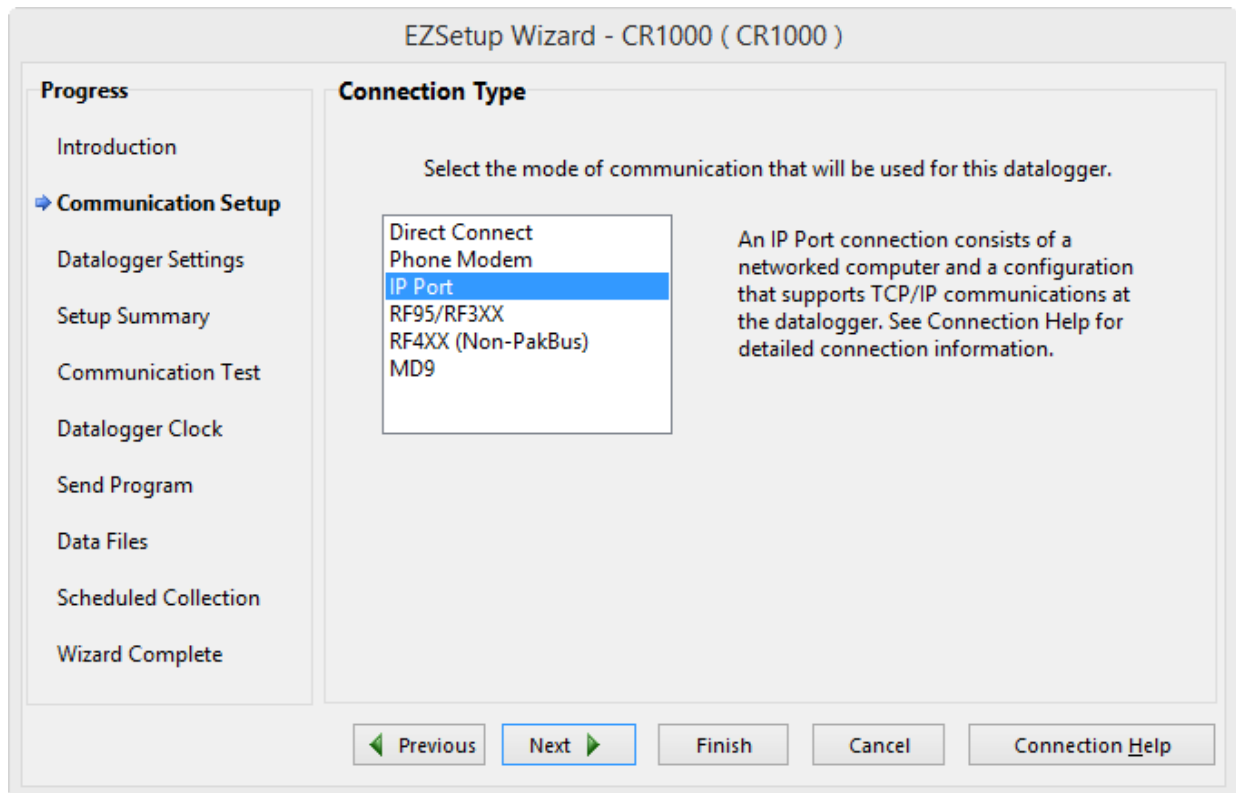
EZSetup Wizard - CR1000 ( CR1000 )

Progress

Introduction

Communication Setup

Datalogger Settings

Setup Summary

Communication Test

Datalogger Clock

Send Program

Data Files

Scheduled Collection

Wizard Complete

Connection Type

Select the mode of communication that will be used for this datalogger.

Direct Connect
Phone Modem
IP Port
RF95/RF3XX
RF4XX (Non-PakBus)
MD9

An IP Port connection consists of a networked computer and a configuration that supports TCP/IP communications at the datalogger. See Connection Help for detailed connection information.

Previous

Next

Finish

Cancel

Connection Help